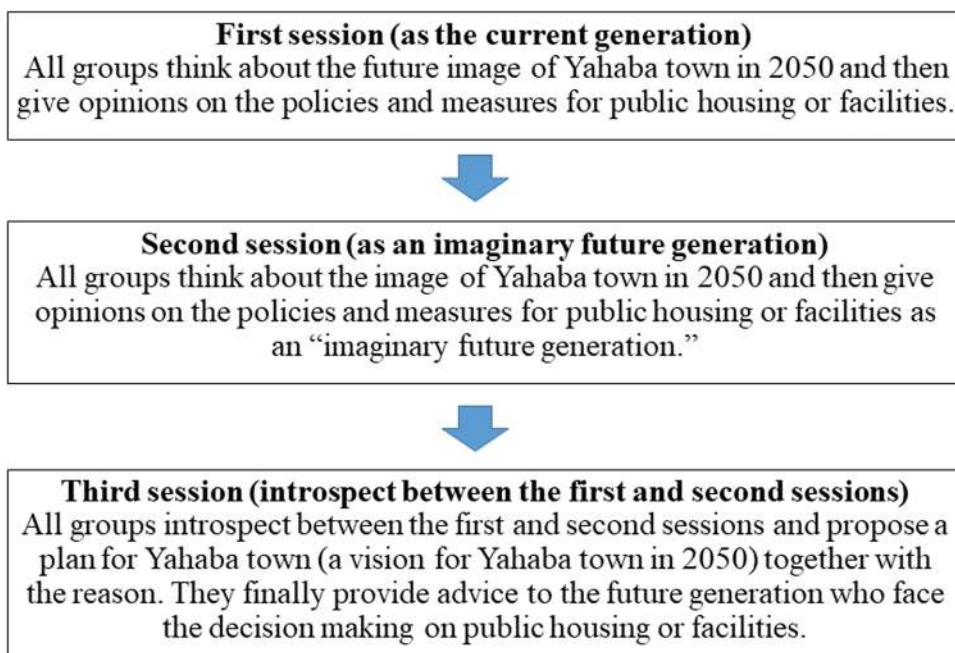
First session (as the current generation)
All groups think about the future image of Yahaba town in 2050 and then give opinions on the policies and measures for public housing or facilities.

Second session (as an imaginary future generation)
All groups think about the image of Yahaba town in 2050 and then give opinions on the policies and measures for public housing or facilities as an “imaginary future generation.”

Third session (introspect between the first and second sessions)
All groups introspect between the first and second sessions and propose a plan for Yahaba town (a vision for Yahaba town in 2050) together with the reason. They finally provide advice to the future generation who face the decision making on public housing or facilities.